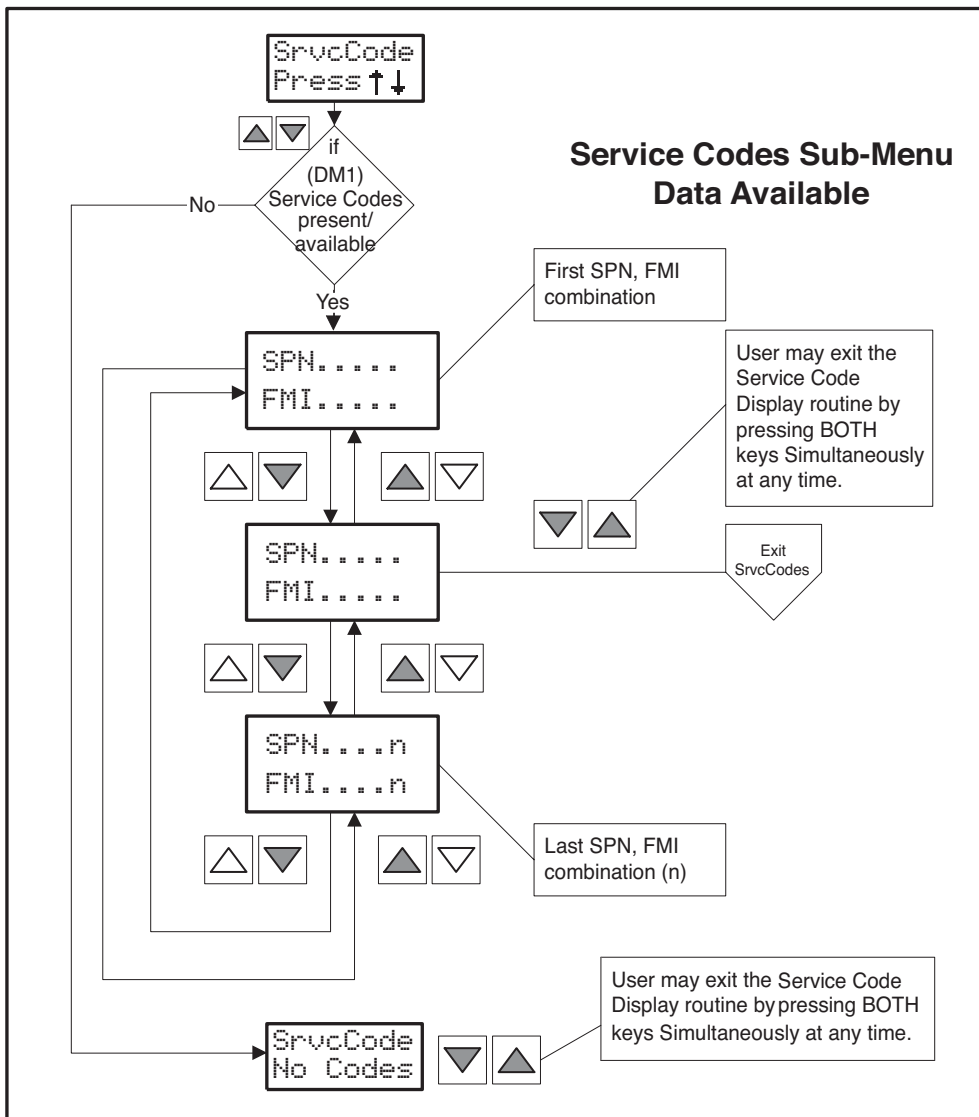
SrvcCode
Press ↑↓

Service Codes Sub-Menu
Data Available

if
(DM1)
Service Codes
present/
available

No

Yes

First SPN, FMI combination

SPN.....
FMI.....

User may exit the Service Code Display routine by pressing BOTH keys Simultaneously at any time.

SPN.....
FMI.....

Exit
SrvcCodes

SPN....n
FMI....n

Last SPN, FMI combination (n)

User may exit the Service Code Display routine by pressing BOTH keys Simultaneously at any time.

SrvcCode
No Codes